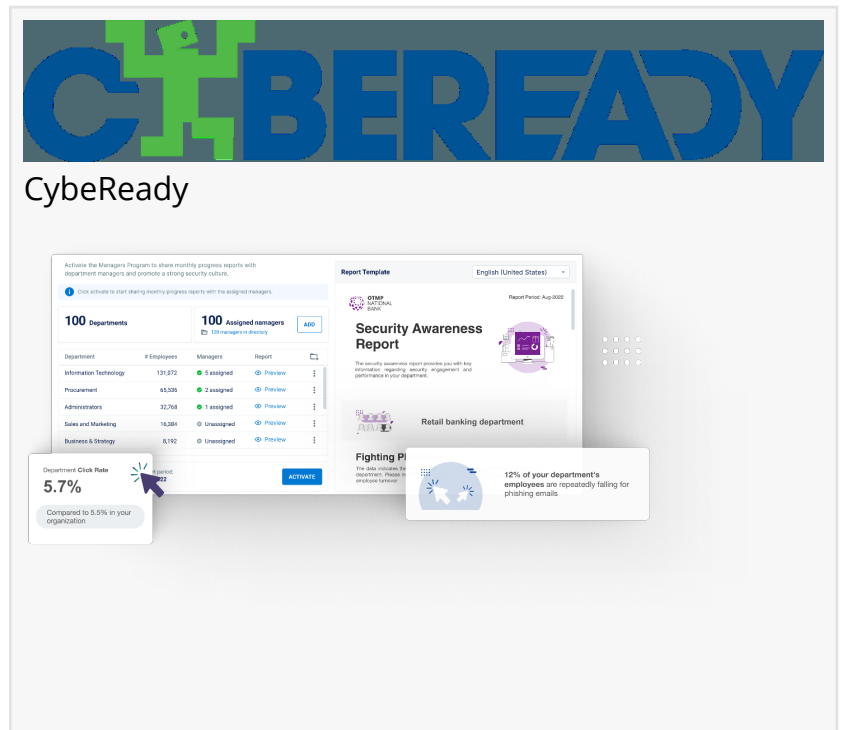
CYBEREADY

CybeReady

Activate the Managers Program to share monthly progress reports with department managers and promote a strong security culture.

Click activate to start sharing monthly progress reports with the assigned managers.

100 Departments

100 Assigned namagers
120 managers in directory

ADD

| Department | # Employees | Managers | Report |
|---|---|---|---|
| Information Technology | 131,072 | 5 assigned | Preview |
| Procurement | 65,536 | 2 assigned | Preview |
| Administrators | 32,768 | 1 assigned | Preview |
| Sales and Marketing | 16,384 | Unassigned | Preview |
| Business & Strategy | 8,192 | Unassigned | Preview |

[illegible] period:
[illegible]022

ACTIVATE

Report Template

English (United States)

OTMP NATIONAL BANK

Report Period: Aug-2022

Security Awareness Report

The security awareness report provides you with key information regarding security engagement and performance in your department.

Retail banking department

Fighting Ph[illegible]

The data indicates the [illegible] department. Please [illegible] employee turnover

Department Click Rate
5.7%
Compared to 5.5% in your organization

12% of your department's employees are repeatedly falling for phishing emails